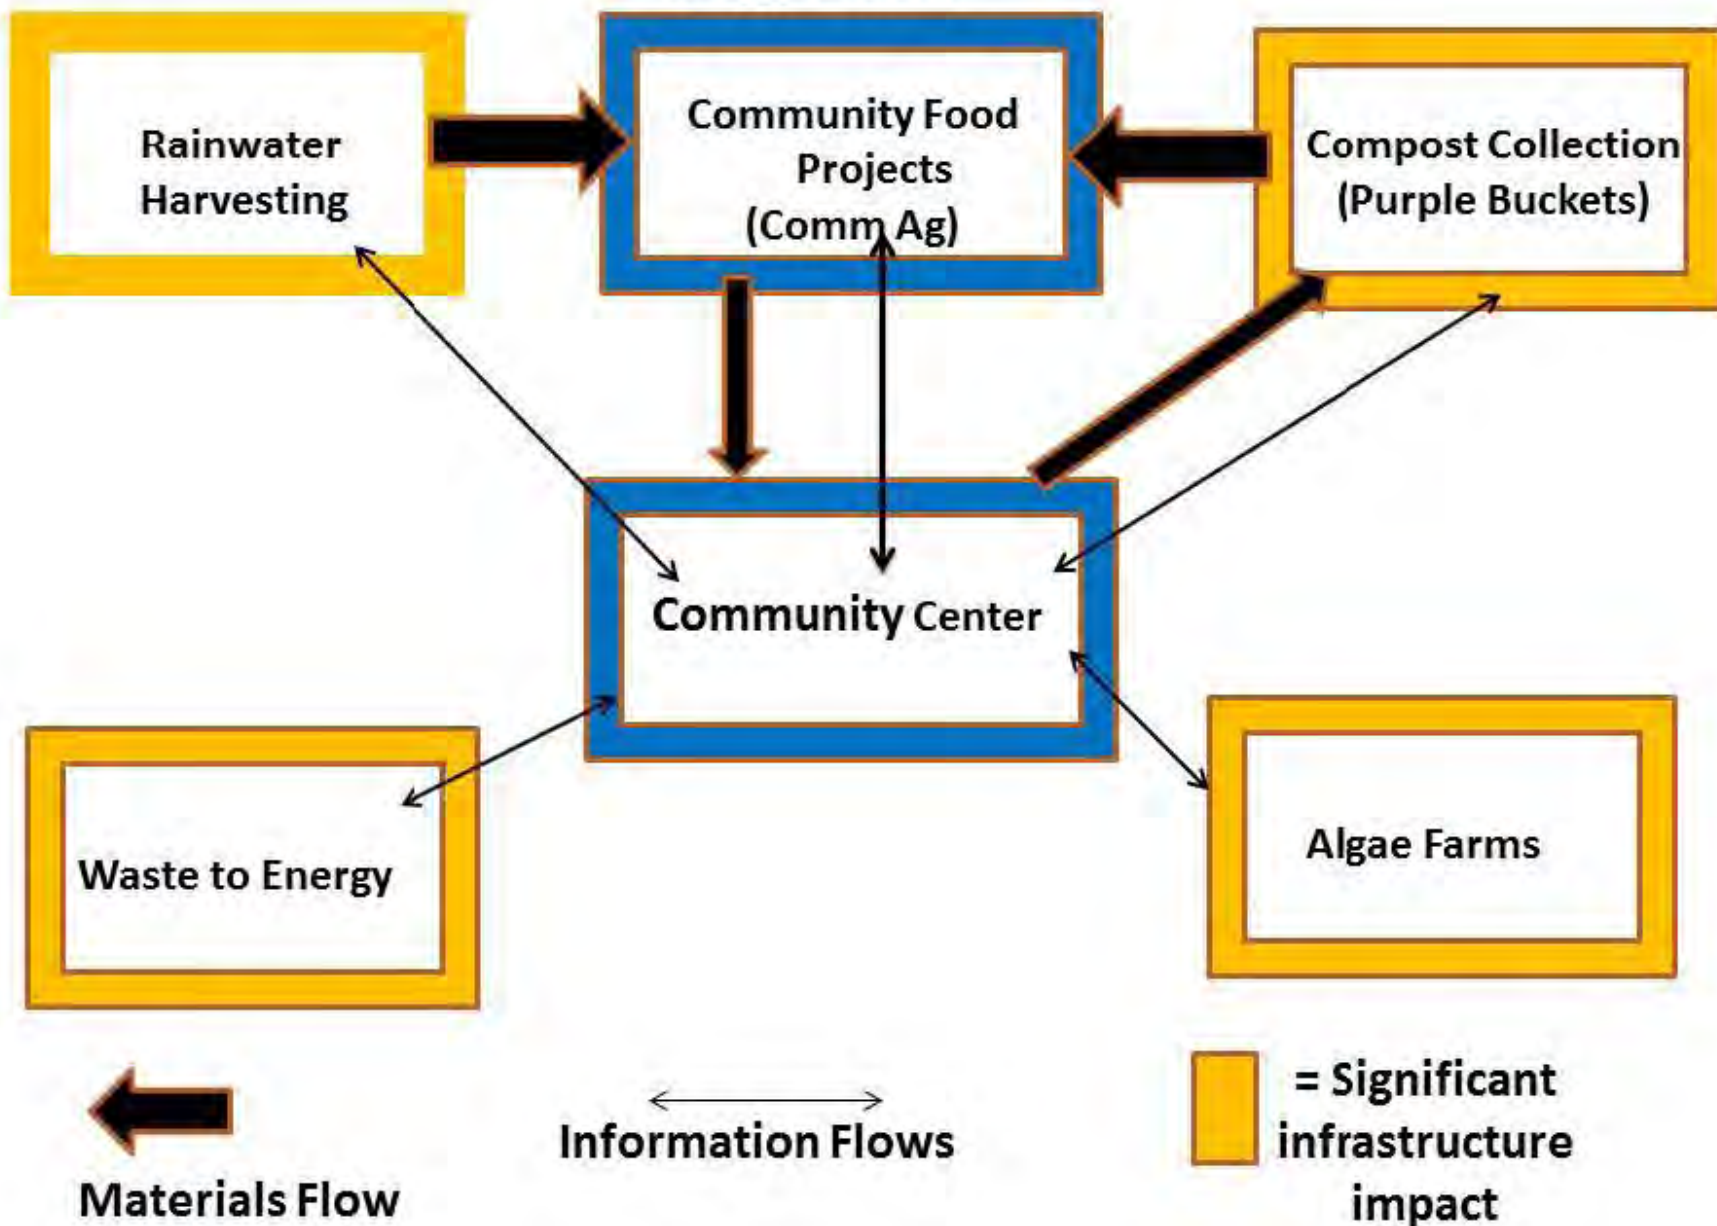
Rainwater Harvesting

Community Food Projects (Comm Ag)

Compost Collection (Purple Buckets)

Community Center

Waste to Energy

Algae Farms

Materials Flow

Information Flows

= Significant infrastructure impact